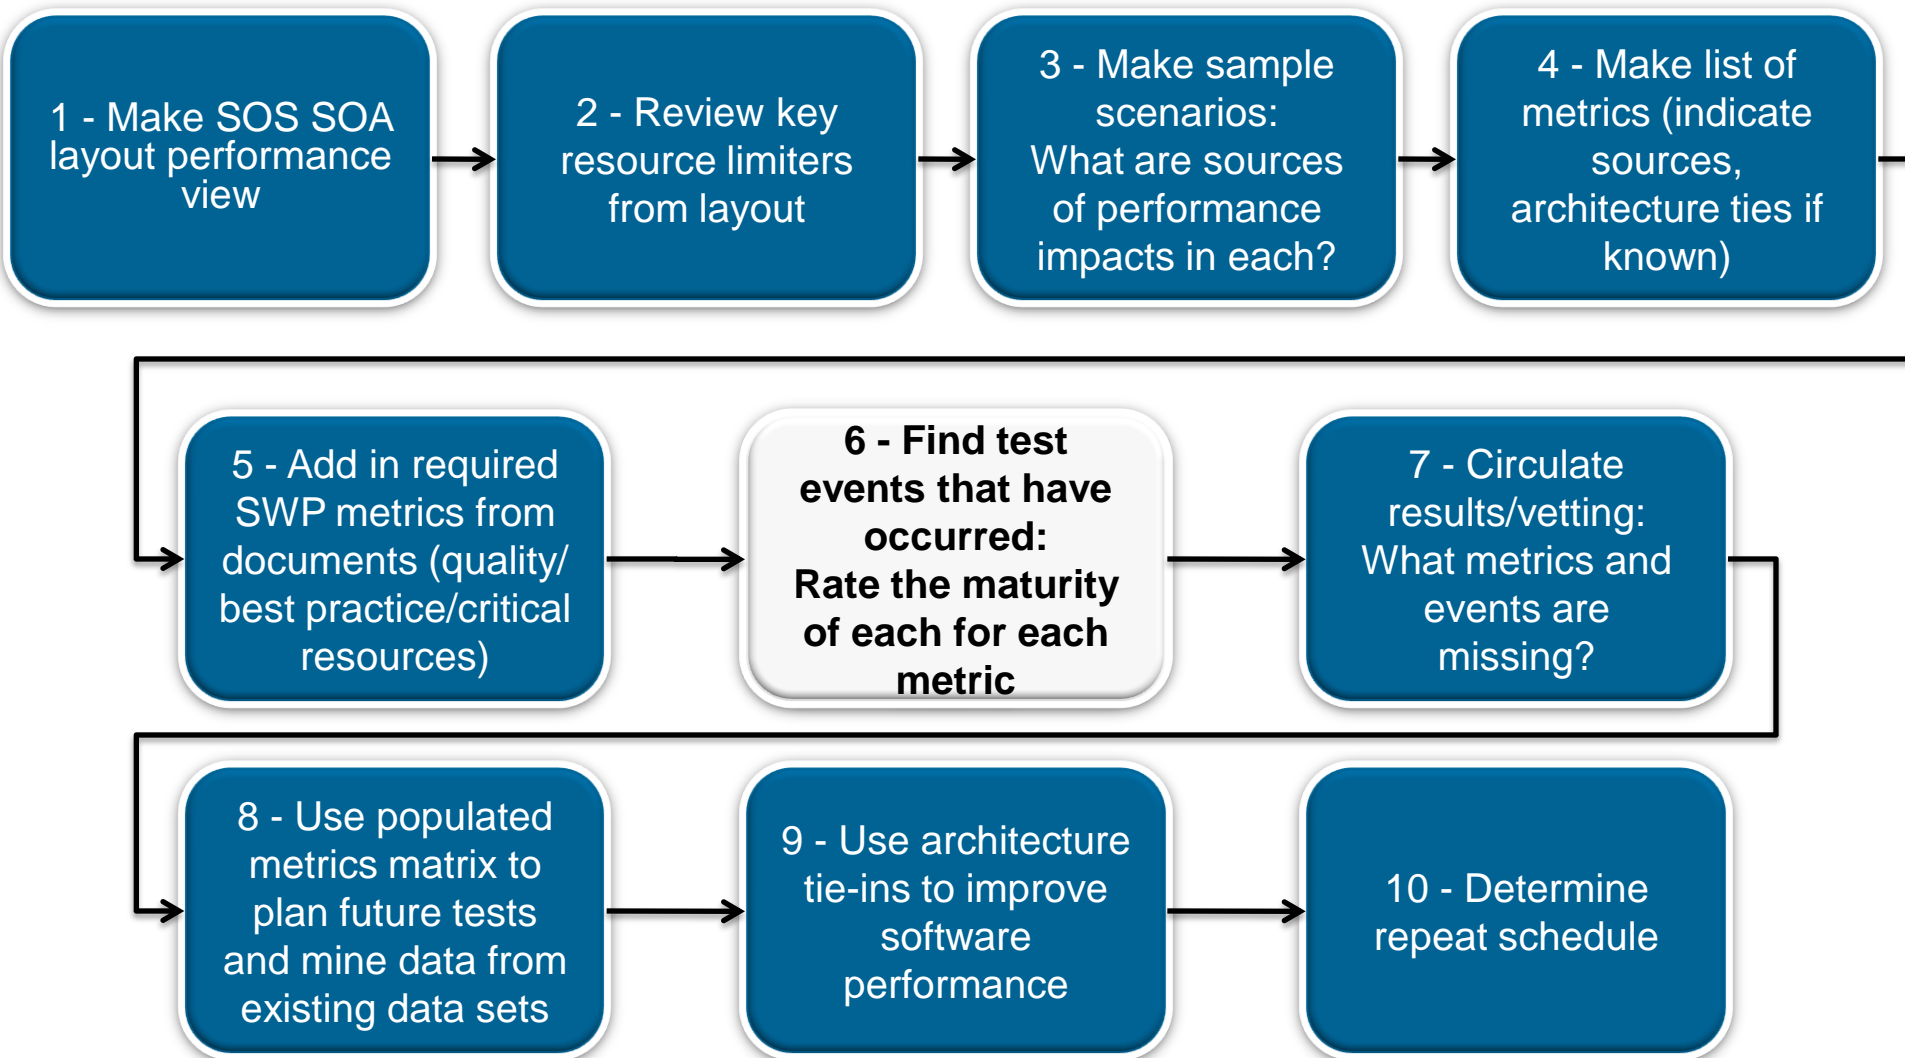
1 - Make SOS SOA layout performance view

2 - Review key resource limiters from layout

3 - Make sample scenarios: What are sources of performance impacts in each?

4 - Make list of metrics (indicate sources, architecture ties if known)

5 - Add in required SWP metrics from documents (quality/ best practice/critical resources)

6 - Find test events that have occurred: Rate the maturity of each for each metric

7 - Circulate results/vetting: What metrics and events are missing?

8 - Use populated metrics matrix to plan future tests and mine data from existing data sets

9 - Use architecture tie-ins to improve software performance

10 - Determine repeat schedule